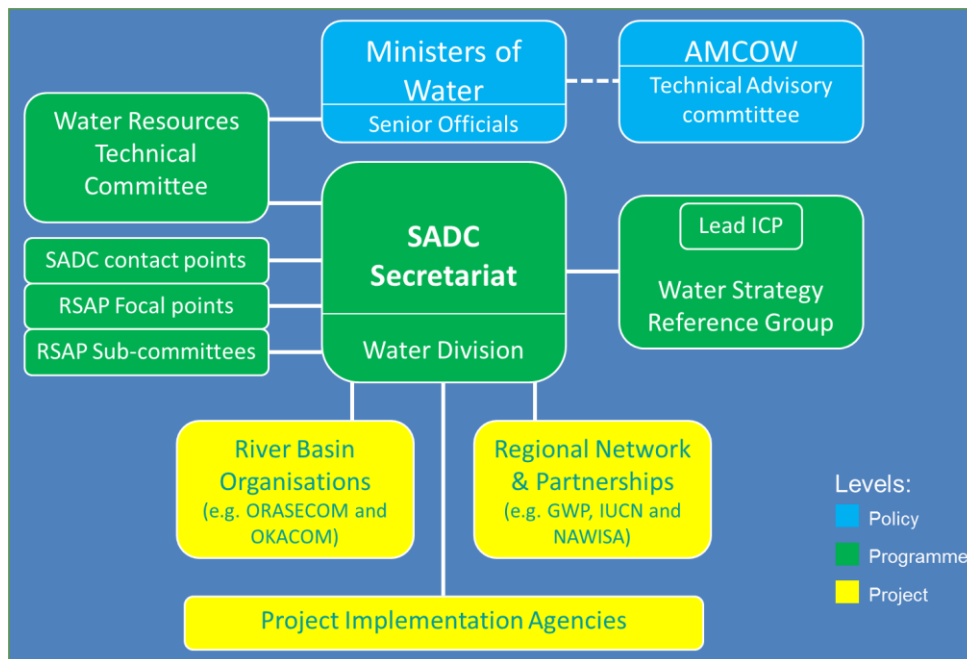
Ministers of Water

Senior Officials

AMCOW

Technical Advisory commttitee

Water Resources Technical Committee

SADC contact points

RSAP Focal points

RSAP Sub-committees

SADC Secretariat

Water Division

Lead ICP

Water Strategy Reference Group

River Basin Organisations (e.g. ORASECOM and OKACOM)

Regional Network & Partnerships (e.g. GWP, IUCN and NAWISA)

Project Implementation Agencies

Levels:

Policy

Programme

Project